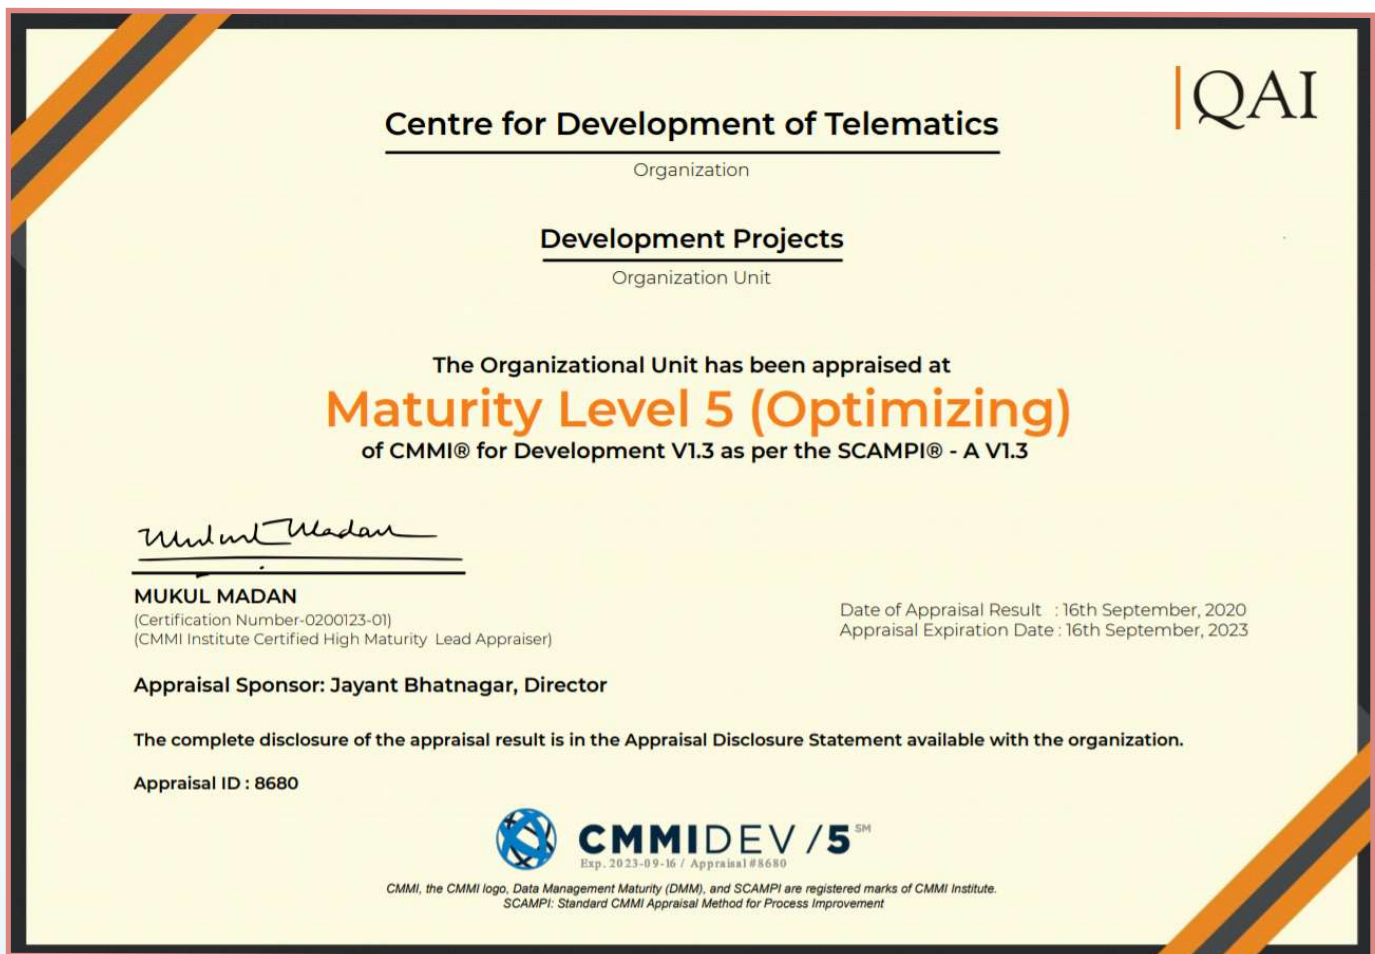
QAI

Centre for Development of Telematics
Organization

Development Projects
Organization Unit

The Organizational Unit has been appraised at
Maturity Level 5 (Optimizing)
of CMMI® for Development V1.3 as per the SCAMPI® - A V1.3

Mukul Madan

MUKUL MADAN
(Certification Number-0200123-01)
(CMMI Institute Certified High Maturity Lead Appraiser)

Date of Appraisal Result : 16th September, 2020
Appraisal Expiration Date : 16th September, 2023

Appraisal Sponsor: Jayant Bhatnagar, Director

The complete disclosure of the appraisal result is in the Appraisal Disclosure Statement available with the organization.

Appraisal ID : 8680

CMMIDEV /5 SM
Exp. 2023-09-16 / Appraisal #8680

CMMI, the CMMI logo, Data Management Maturity (DMM), and SCAMPI are registered marks of CMMI Institute.
SCAMPI: Standard CMMI Appraisal Method for Process Improvement